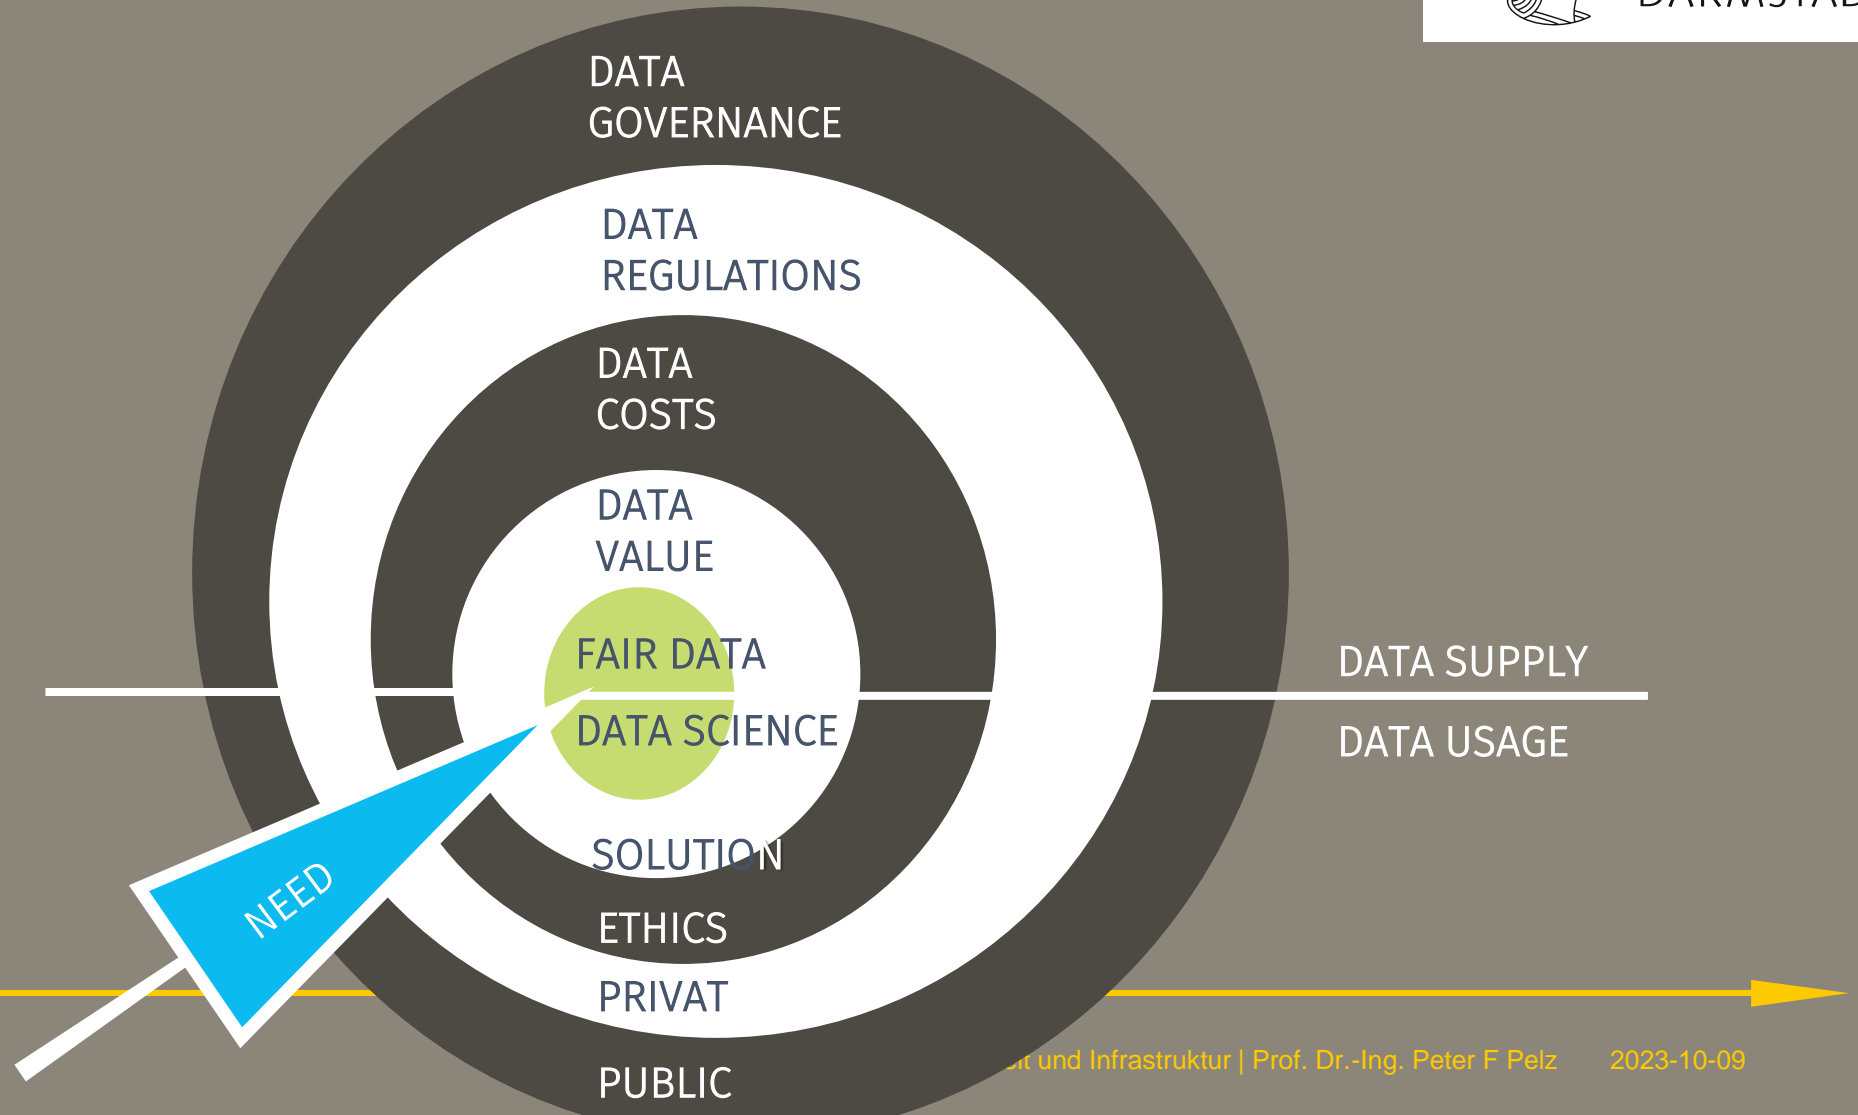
DARMSTADT

DATA
GOVERNANCE

DATA
REGULATIONS

DATA
COSTS

DATA
VALUE

FAIR DATA

DATA SCIENCE

DATA SUPPLY

DATA USAGE

NEED

SOLUTION

ETHICS

PRIVAT

PUBLIC

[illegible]it und Infrastruktur | Prof. Dr.-Ing. Peter F Pelz 2023-10-09